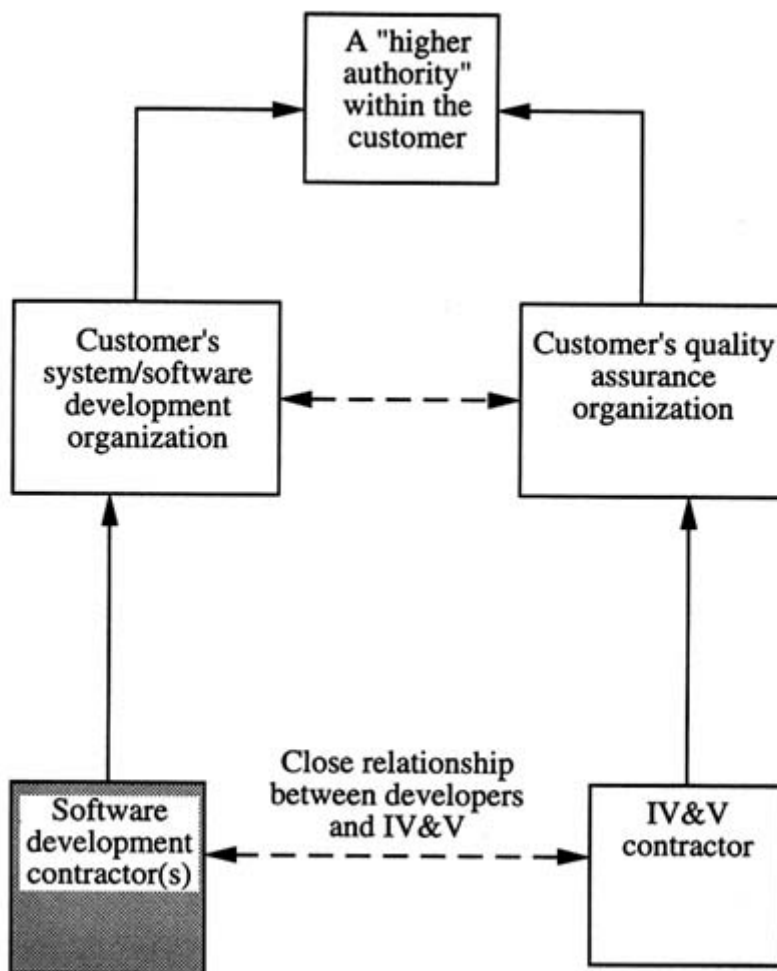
A "higher authority" within the customer

Customer's system/software development organization

Customer's quality assurance organization

Close relationship between developers and IV&V

Software development contractor(s)

IV&V contractor